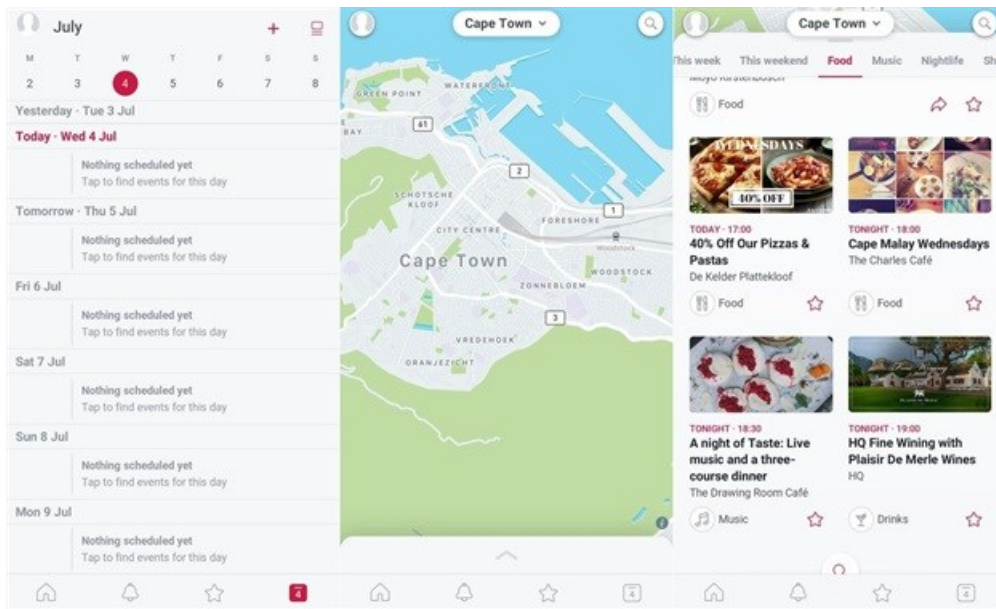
July

| M | T | W | T | F | S | S |
|---|---|---|---|---|---|---|
| 2 | 3 | 4 | 5 | 6 | 7 | 8 |

Yesterday · Tue 3 Jul

Today · Wed 4 Jul

Nothing scheduled yet
Tap to find events for this day

Tomorrow · Thu 5 Jul

Nothing scheduled yet
Tap to find events for this day

Fri 6 Jul

Nothing scheduled yet
Tap to find events for this day

Sat 7 Jul

Nothing scheduled yet
Tap to find events for this day

Sun 8 Jul

Nothing scheduled yet
Tap to find events for this day

Mon 9 Jul

Nothing scheduled yet
Tap to find events for this day

4

Cape Town

GREEN POINT
WATERFRONT
BAY
61
2
SCHOTSCHE KLOOF
FORESHORE
1
CITY CENTRE
Woodstock
Cape Town
WOODSTOCK
ZONNEBLOEM
3
VREDEHOEK
ORANJEZICHT

4

Cape Town

This week This weekend Food Music Nightlife Sh

Moyo Kirstenbosch
Food

WEDNESDAYS
40% OFF

TODAY · 17:00
40% Off Our Pizzas & Pastas
De Kelder Plattekloof
Food

TONIGHT · 18:00
Cape Malay Wednesdays
The Charles Café
Food

TONIGHT · 18:30
A night of Taste: Live music and a three-course dinner
The Drawing Room Café
Music

TONIGHT · 19:00
HQ Fine Wining with Plaisir De Merle Wines
HQ
Drinks

4